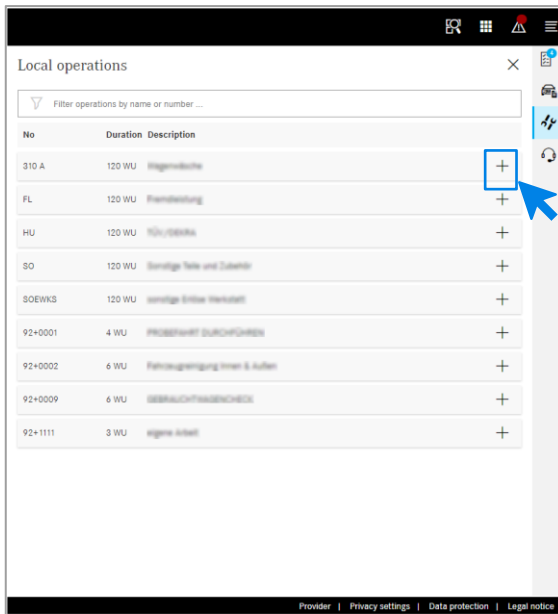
Local operations

Filter operations by name or number ...

| No | Duration | Description |
|---|---|---|
| 310 A | 120 WU | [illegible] |
| FL | 120 WU | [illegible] |
| HU | 120 WU | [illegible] |
| SO | 120 WU | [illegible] |
| SOEWKS | 120 WU | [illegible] |
| 92+0001 | 4 WU | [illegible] |
| 92+0002 | 6 WU | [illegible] |
| 92+0009 | 6 WU | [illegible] |
| 92+1111 | 3 WU | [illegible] |

Provider | Privacy settings | Data protection | Legal notice